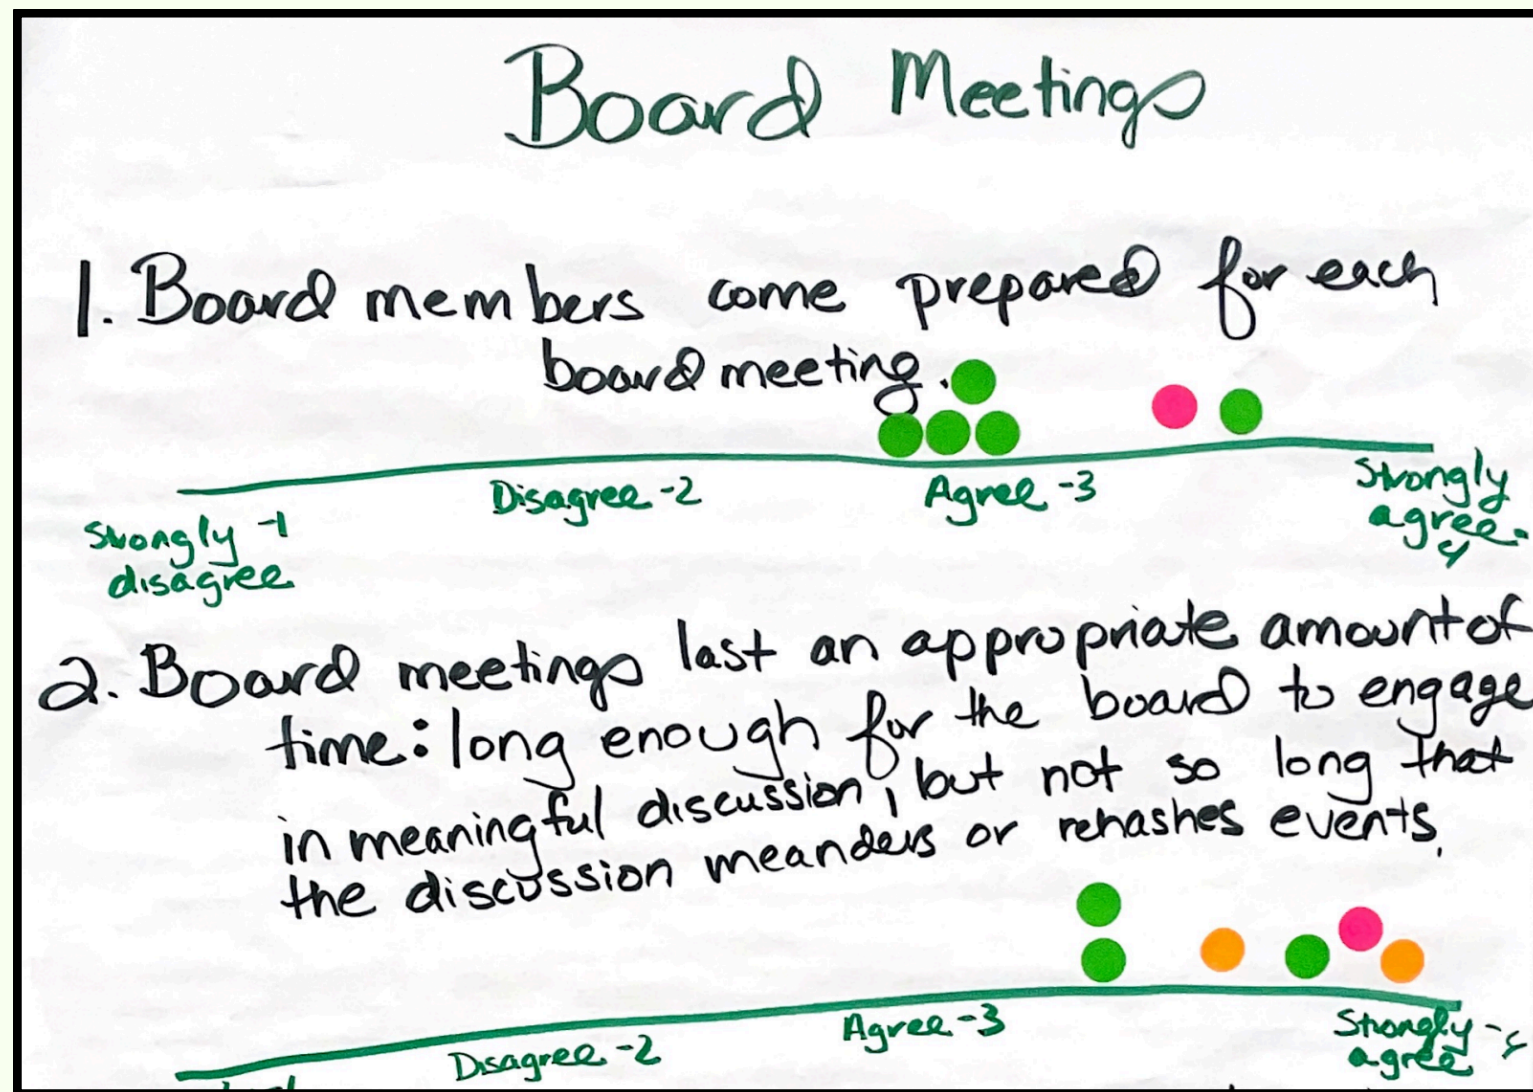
Board Meetings

1. Board members come prepared for each board meeting.

Strongly -1 disagree
Disagree -2
Agree -3
Strongly agree 4

2. Board meetings last an appropriate amount of time: long enough for the board to engage in meaningful discussion, but not so long that the discussion meanders or rehashes events.

Disagree -2
Agree -3
Strongly -4 agree